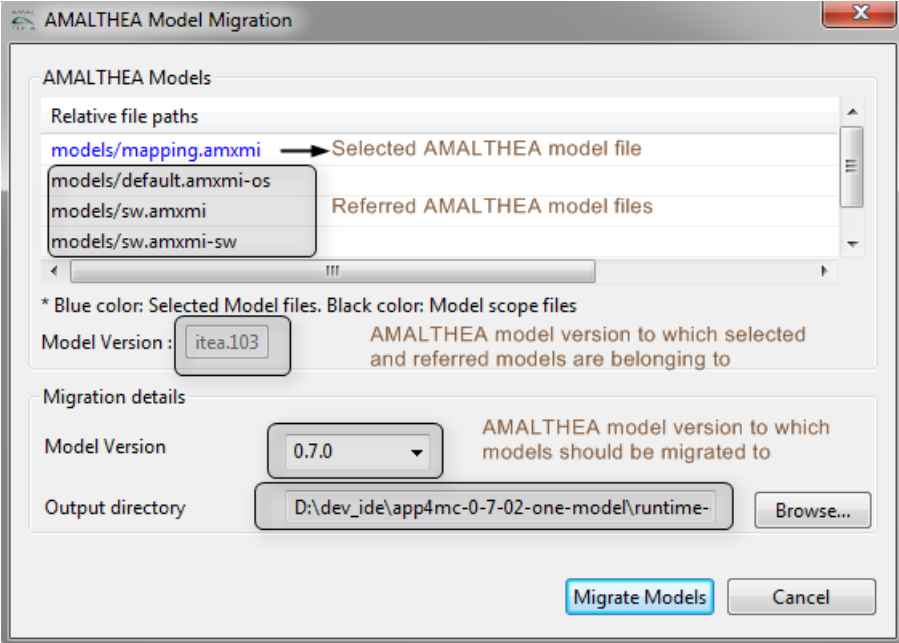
AMALTHEA Model Migration

AMALTHEA Models

Relative file paths

models/mapping.amxmi

Selected AMALTHEA model file

models/default.amxmi-os

models/sw.amxmi

models/sw.amxmi-sw

Referred AMALTHEA model files

* Blue color: Selected Model files. Black color: Model scope files

Model Version : itea.103

AMALTHEA model version to which selected and referred models are belonging to

Migration details

Model Version 0.7.0

AMALTHEA model version to which models should be migrated to

Output directory D:\dev_ide\app4mc-0-7-02-one-model\runtime-

Browse...

Migrate Models

Cancel